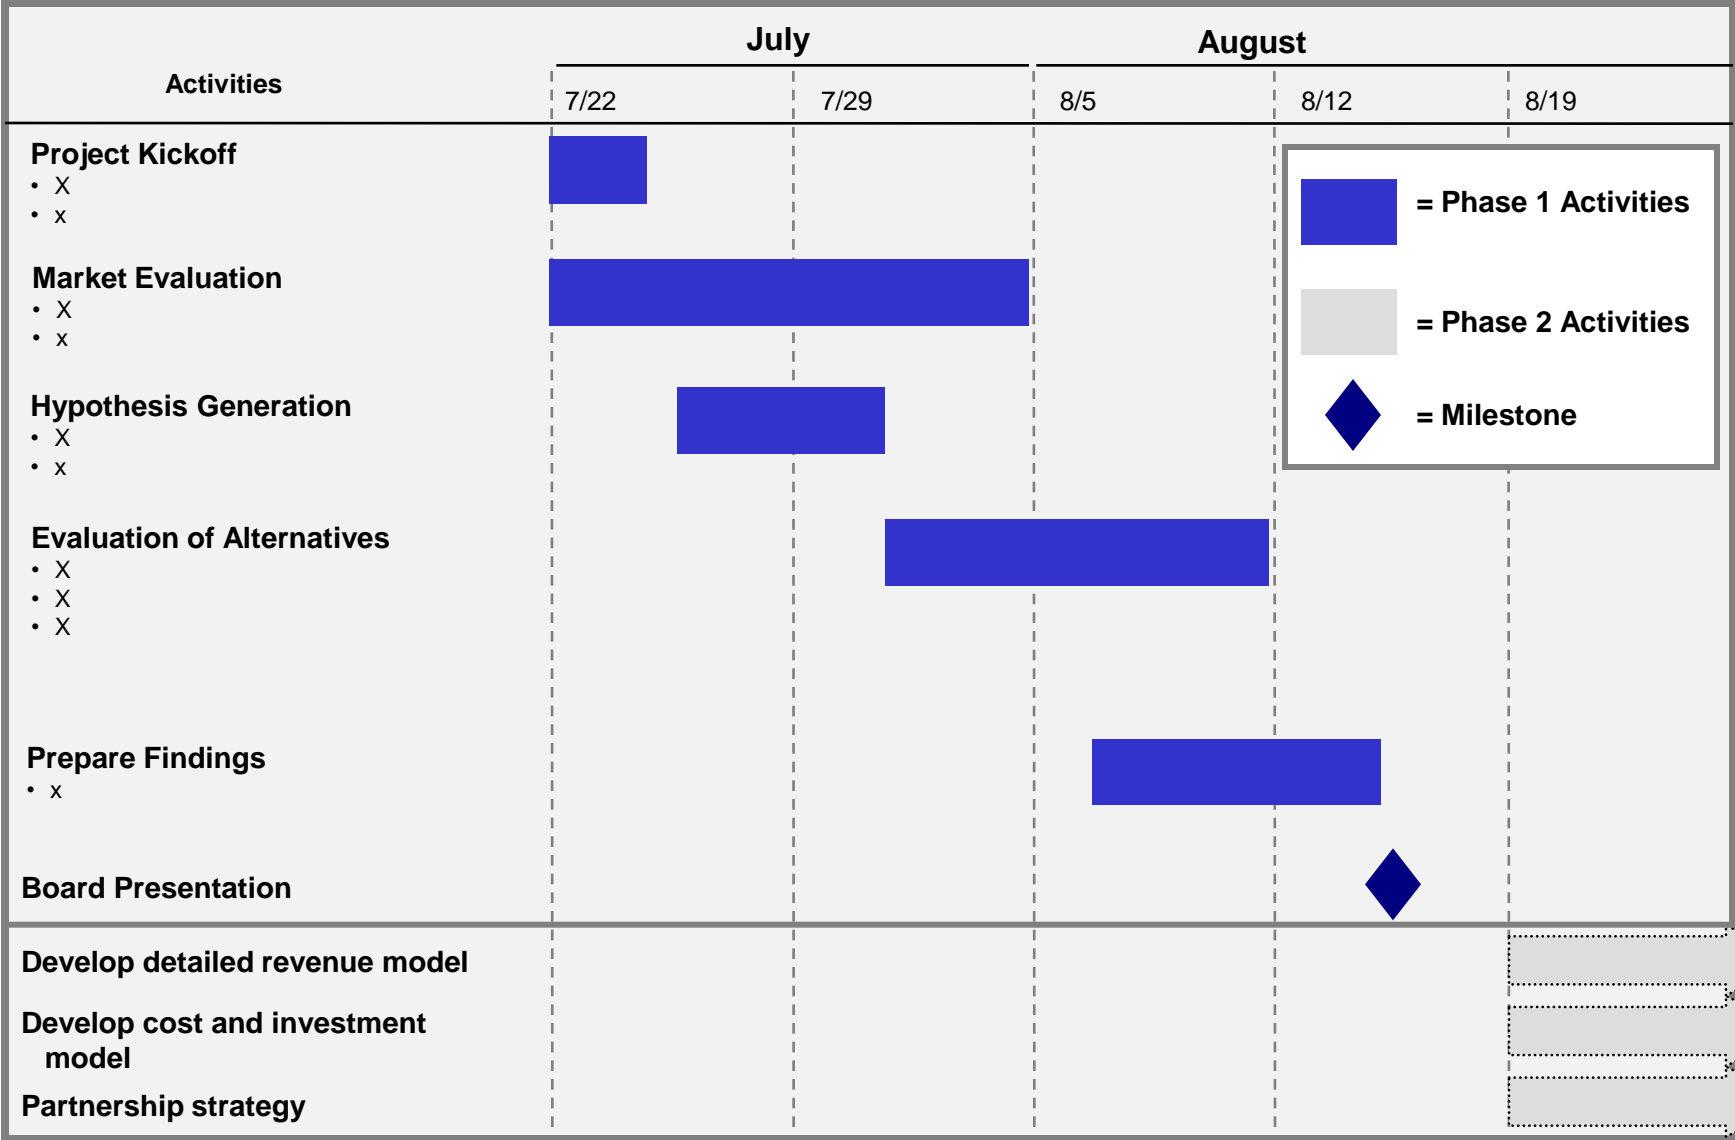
Activities

July

August

7/22

7/29

8/5

8/12

8/19

Project Kickoff
• X
• x

Market Evaluation
• X
• x

Hypothesis Generation
• X
• x

Evaluation of Alternatives
• X
• X
• X

Prepare Findings
• x

Board Presentation

Develop detailed revenue model

Develop cost and investment model

Partnership strategy

= Phase 1 Activities

= Phase 2 Activities

= Milestone